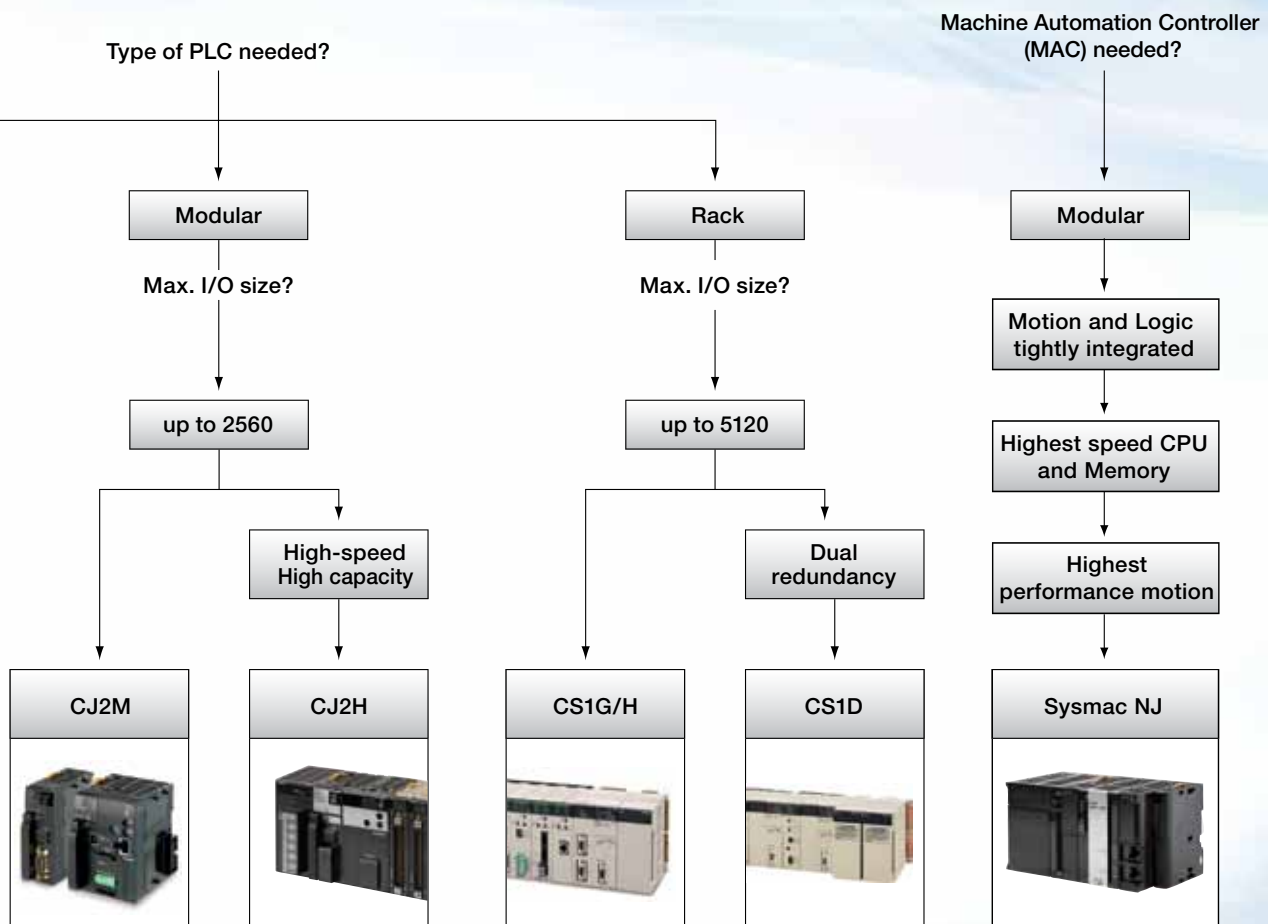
Type of PLC needed?

Machine Automation Controller (MAC) needed?

Modular

Max. I/O size?

up to 2560

High-speed High capacity

CJ2M

CJ2H

Rack

Max. I/O size?

up to 5120

Dual redundancy

CS1G/H

CS1D

Modular

Motion and Logic tightly integrated

Highest speed CPU and Memory

Highest performance motion

Sysmac NJ